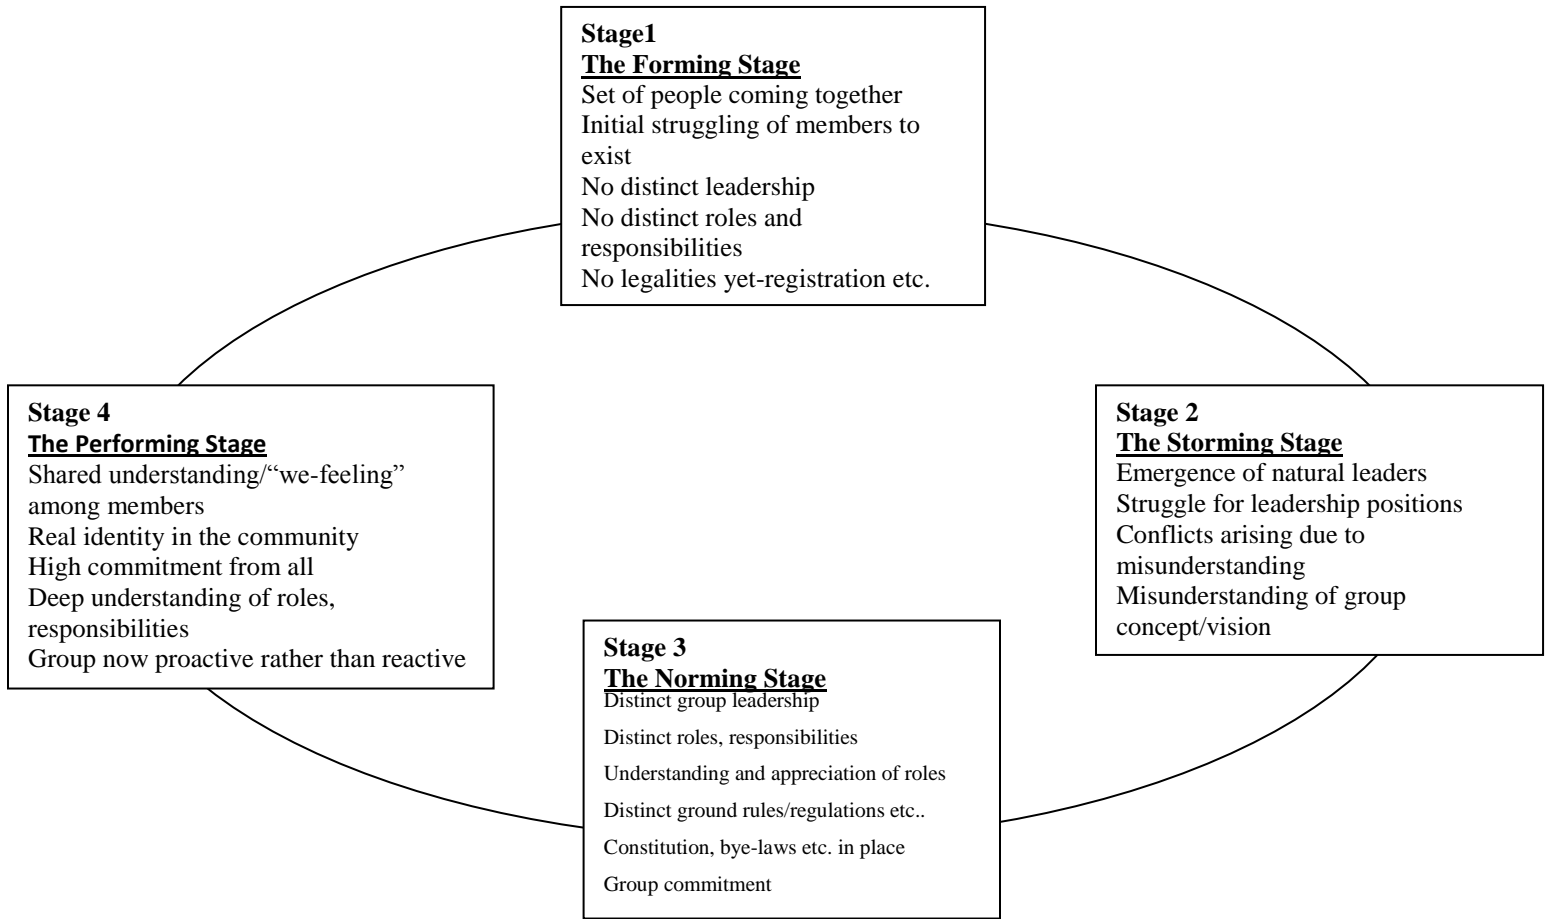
Stage1
The Forming Stage
Set of people coming together
Initial struggling of members to exist
No distinct leadership
No distinct roles and responsibilities
No legalities yet-registration etc.

Stage 2
The Storming Stage
Emergence of natural leaders
Struggle for leadership positions
Conflicts arising due to misunderstanding
Misunderstanding of group concept/vision

Stage 3
The Norming Stage
Distinct group leadership
Distinct roles, responsibilities
Understanding and appreciation of roles
Distinct ground rules/regulations etc..
Constitution, bye-laws etc. in place
Group commitment

Stage 4
The Performing Stage
Shared understanding/"we-feeling" among members
Real identity in the community
High commitment from all
Deep understanding of roles, responsibilities
Group now proactive rather than reactive